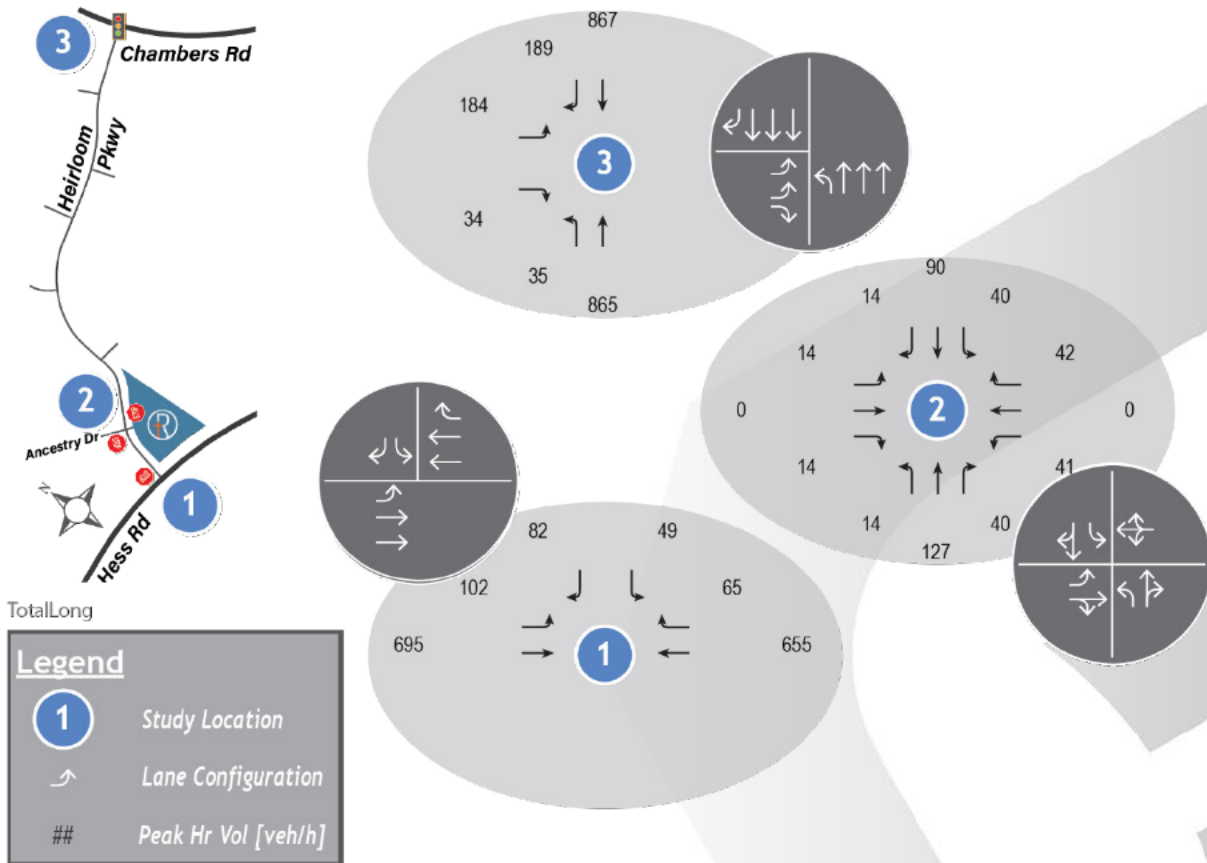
3
Chambers Rd
Heirloom Pkwy
2
Ancestry Dr
1
Hess Rd
N

867
189
184
3
34
35
865

90
14
40
14
42
0
2
0
14
41
14
40
127

82
49
102
65
695
1
655

TotalLong

Legend
1 Study Location
Lane Configuration
## Peak Hr Vol [veh/h]